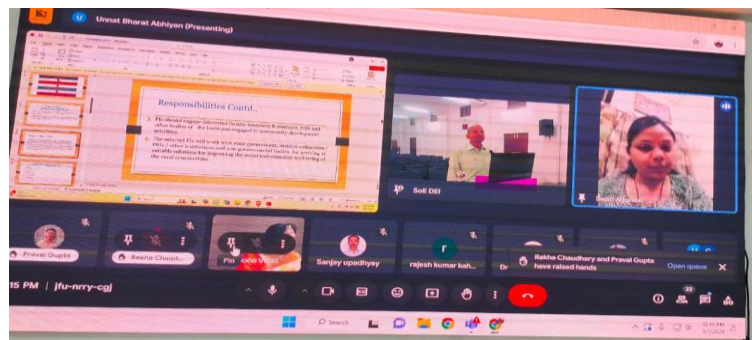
U Unnat Bharat Abhiyan (Presenting)

Responsibilities Contd..

3. PIs should engage interested faculty members & students, NSS and other bodies of the Institution engaged in community development activities.

4. The selected PIs will work with state government, district collector, PRIs / other institutions and non governmental bodies for arriving at suitable solutions for improving the social and economic well being of the rural communities.

Soli DEI

Praval Gupta

Rekha Chaud...

Sanjay upadhyay

rajesh kumar kah...

Rekha Chaudhary and Praval Gupta have raised hands

Open queue

15 PM | jfu-nrry-cgi

Search